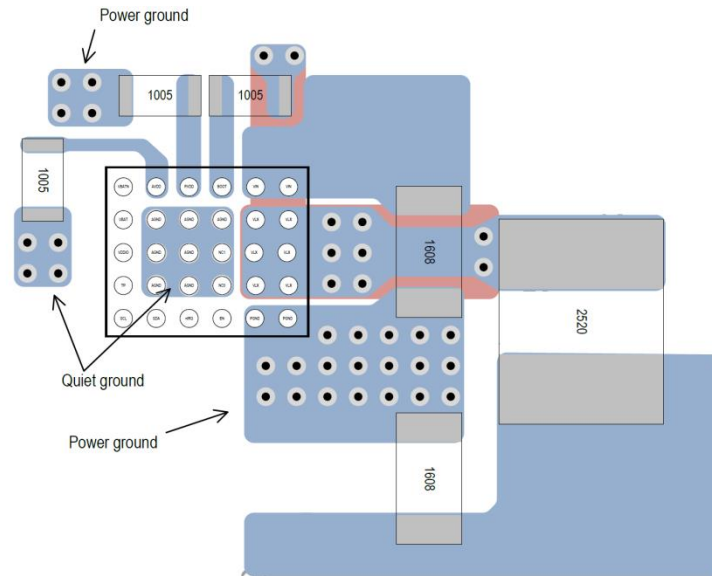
Power ground

1005

1005

1005

VBATH AVDD PVDD BOOT VIN VIN

VBAT AGND AGND AGND VLX VLX

VDDIO AGND AGND NC1 VLX VLX

TR AGND AGND NC2 VLX VLX

SCL SDA nIRQ EN PGND PGND

1608

2520

1608

Quiet ground

Power ground